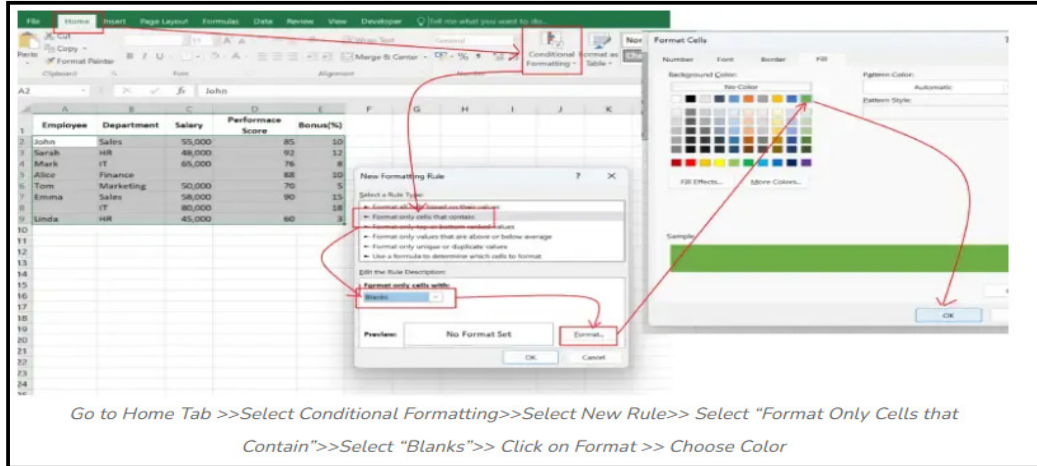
File Home Insert Page Layout Formulas Data Review View Developer Tell me what you want to do

Cut Copy Format Painter Paste Clipboard Font Alignment Wrap Text Merge & Center General Number Conditional Formatting Format as Table

A2 John

| | A | B | C | D | E |
|---|---|---|---|---|---|
| 1 | Employee | Department | Salary | Performace Score | Bonus(%) |
| 2 | John | Sales | 55,000 | 85 | 10 |
| 3 | Sarah | HR | 48,000 | 92 | 12 |
| 4 | Mark | IT | 65,000 | 76 | 8 |
| 5 | Alice | Finance | | 88 | 10 |
| 6 | Tom | Marketing | 50,000 | 70 | 5 |
| 7 | Emma | Sales | 58,000 | 90 | 15 |
| 8 | | IT | 80,000 | | 18 |
| 9 | Linda | HR | 45,000 | 60 | 3 |

New Formatting Rule
Select a Rule Type:
► Format all cells based on their values
► Format only cells that contain
► Format only top or bottom ranked values
► Format only values that are above or below average
► Format only unique or duplicate values
► Use a formula to determine which cells to format
Edit the Rule Description:
Format only cells with:
Blanks
Preview: No Format Set Format...
OK Cancel

Format Cells
Number Font Border Fill
Background Color:
No Color
Pattern Color:
Automatic
Pattern Style:
Fill Effects... More Colors...
Sample
OK

Go to Home Tab >>Select Conditional Formatting>>Select New Rule>> Select “Format Only Cells that Contain”>>Select “Blanks”>> Click on Format >> Choose Color